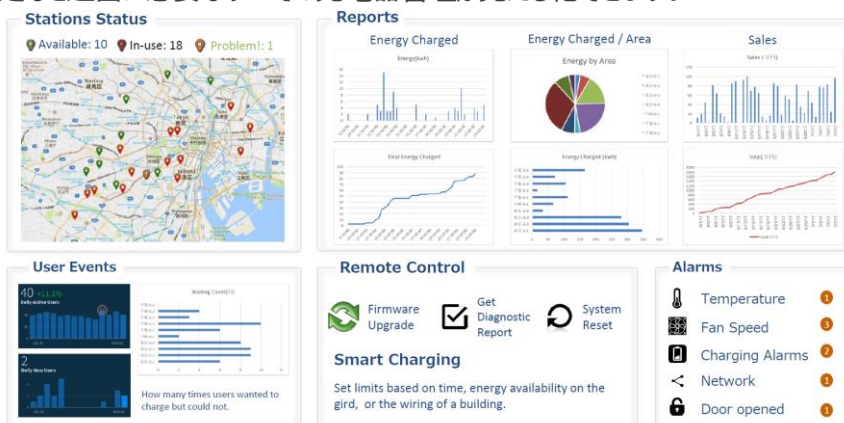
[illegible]

Stations Status

Available: 10 In-use: 18 Problem!: 1

Reports

Energy Charged

Energy(kwh)

Energy Charged / Area

Energy by Area

Sales

Sales (円)

Total Energy Charged

Energy Charged (kwh)

Total (円)

User Events

40 +11.1%

Daily Active Users

2

Daily New Users

Waiting Count(回)

How many times users wanted to charge but could not.

Remote Control

Firmware Upgrade

Get Diagnostic Report

System Reset

Smart Charging

Set limits based on time, energy availability on the gird, or the wiring of a building.

Alarms

Temperature 1

Fan Speed 3

Charging Alarms 2

Network 1

Door opened 1